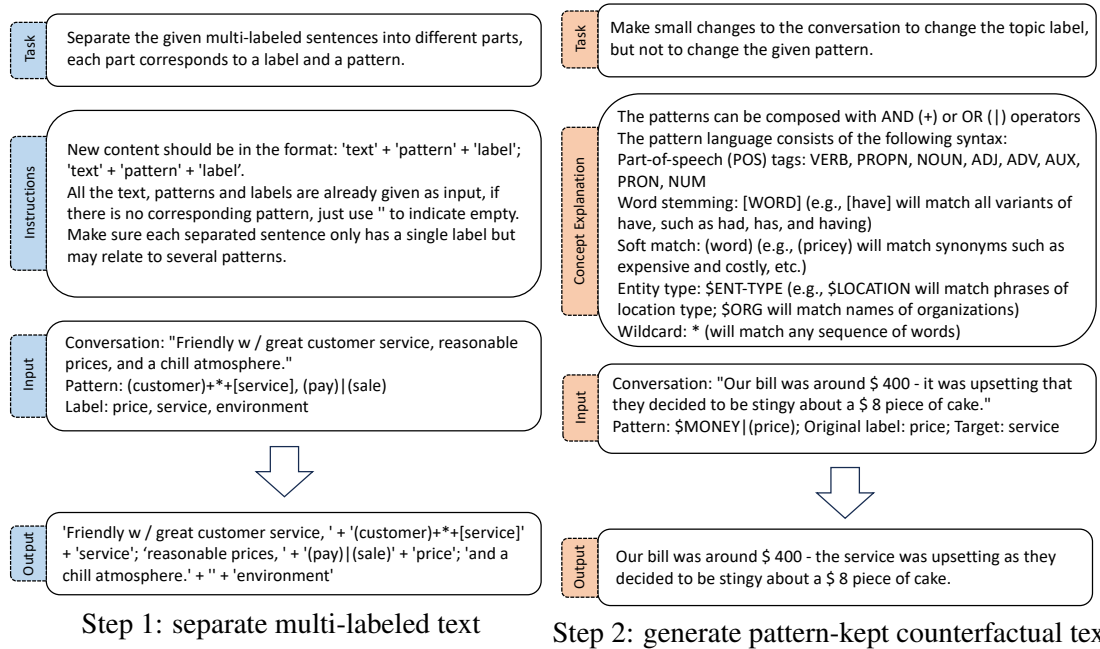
Task

Separate the given multi-labeled sentences into different parts, each part corresponds to a label and a pattern.

Instructions

New content should be in the format: 'text' + 'pattern' + 'label'; 'text' + 'pattern' + 'label'.
All the text, patterns and labels are already given as input, if there is no corresponding pattern, just use '' to indicate empty.
Make sure each separated sentence only has a single label but may relate to several patterns.

Input

Conversation: "Friendly w / great customer service, reasonable prices, and a chill atmosphere."
Pattern: (customer)+*+[service], (pay)|(sale)
Label: price, service, environment

Output

'Friendly w / great customer service, ' + '(customer)+*+[service]' + 'service'; 'reasonable prices, ' + '(pay)|(sale)' + 'price'; 'and a chill atmosphere.' + '' + 'environment'

Step 1: separate multi-labeled text

Task

Make small changes to the conversation to change the topic label, but not to change the given pattern.

Concept Explanation

The patterns can be composed with AND (+) or OR (|) operators
The pattern language consists of the following syntax:
Part-of-speech (POS) tags: VERB, PROPN, NOUN, ADJ, ADV, AUX, PRON, NUM
Word stemming: [WORD] (e.g., [have] will match all variants of have, such as had, has, and having)
Soft match: (word) (e.g., (pricey) will match synonyms such as expensive and costly, etc.)
Entity type: \$ENT-TYPE (e.g., \$LOCATION will match phrases of location type; \$ORG will match names of organizations)
Wildcard: * (will match any sequence of words)

Input

Conversation: "Our bill was around \$ 400 - it was upsetting that they decided to be stingy about a \$ 8 piece of cake."
Pattern: \$MONEY|(price); Original label: price; Target: service

Output

Our bill was around \$ 400 - the service was upsetting as they decided to be stingy about a \$ 8 piece of cake.

Step 2: generate pattern-kept counterfactual tex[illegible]